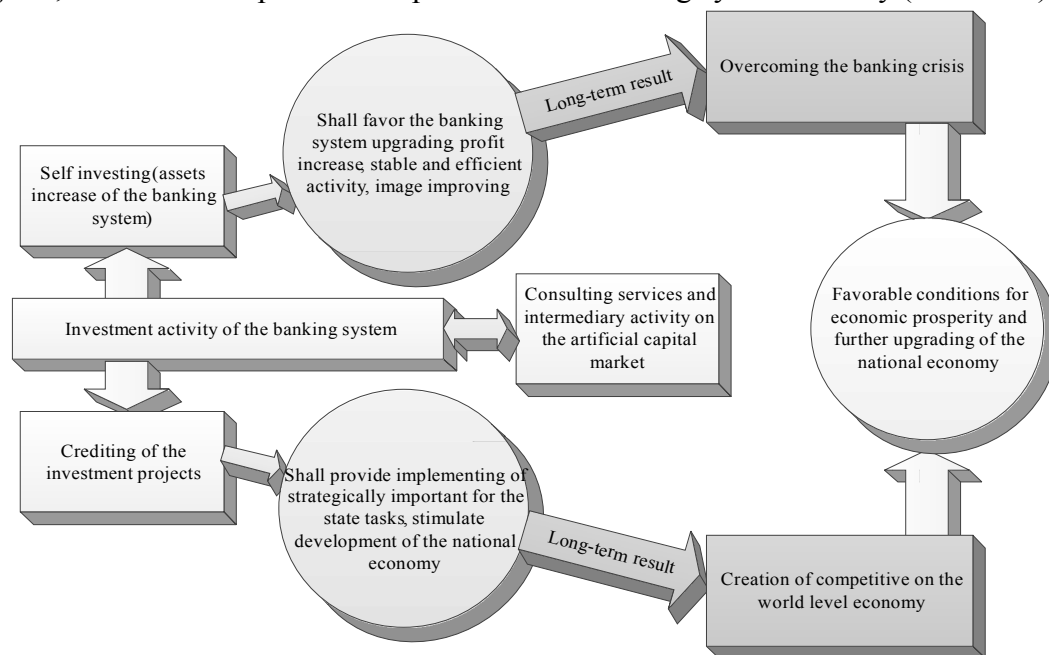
Self investing(assets increase of the banking system)

Shall favor the banking system upgrading profit increase, stable and efficient activity, image improving

Long-term result

Overcoming the banking crisis

Investment activity of the banking system

Consulting services and intermediary activity on the artificial capital market

Favorable conditions for economic prosperity and further upgrading of the national economy

Crediting of the investment projects

Shall provide implementing of strategically important for the state tasks, stimulate development of the national economy

Long-term result

Creation of competitive on the world level economy